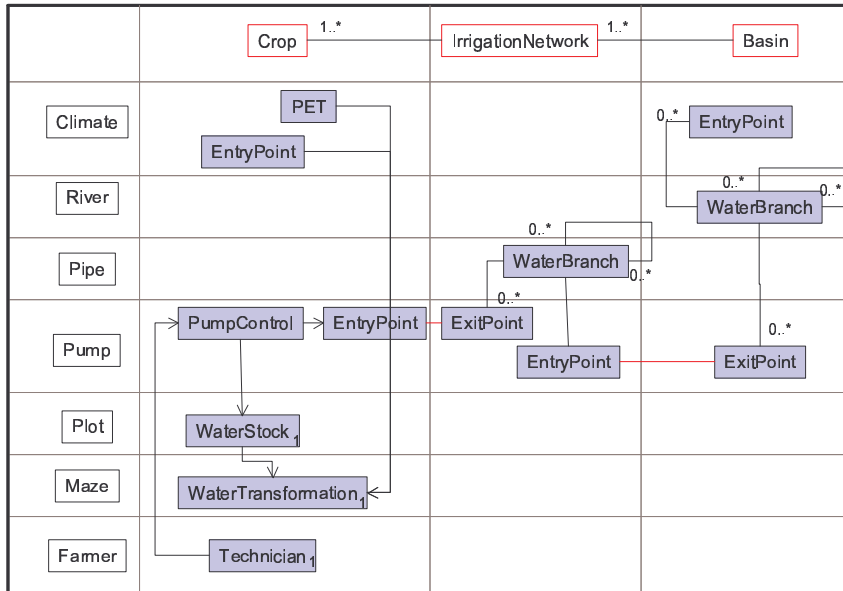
Crop
1..*
IrrigationNetwork
1..*
Basin

Climate
PET
EntryPoint
0..*
EntryPoint

River
0..*
0..*
WaterBranch

Pipe
0..*
WaterBranch
0..*

Pump
PumpControl
EntryPoint
ExitPoint
0..*
0..*
EntryPoint
ExitPoint

Plot
WaterStock$_1$

Maze
WaterTransformation$_1$

Farmer
Technician$_1$